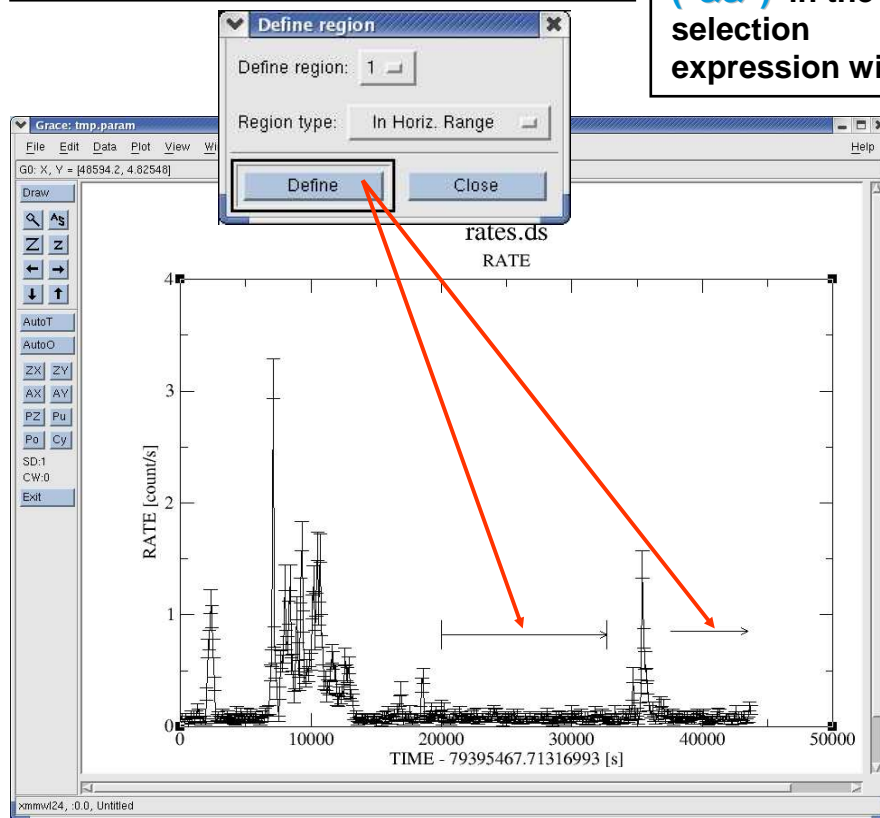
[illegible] in the selection expression wi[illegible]

Define region

Define region: 1

Region type: In Horiz. Range

Define Close

Grace: tmp.param

File Edit Data Plot View Wi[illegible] Help

G0: X, Y = [48594.2, 4.82548]

Draw

AutoT

AutoO

ZX ZY

AX AY

PZ Pu

Po Cy

SD:1

CW:0

Exit

rates.ds

RATE

RATE [count/s]

TIME - 79395467.71316993 [s]

0 1 2 3 4

0 10000 20000 30000 40000 50000

xmmwl24, :0.0, Untitled